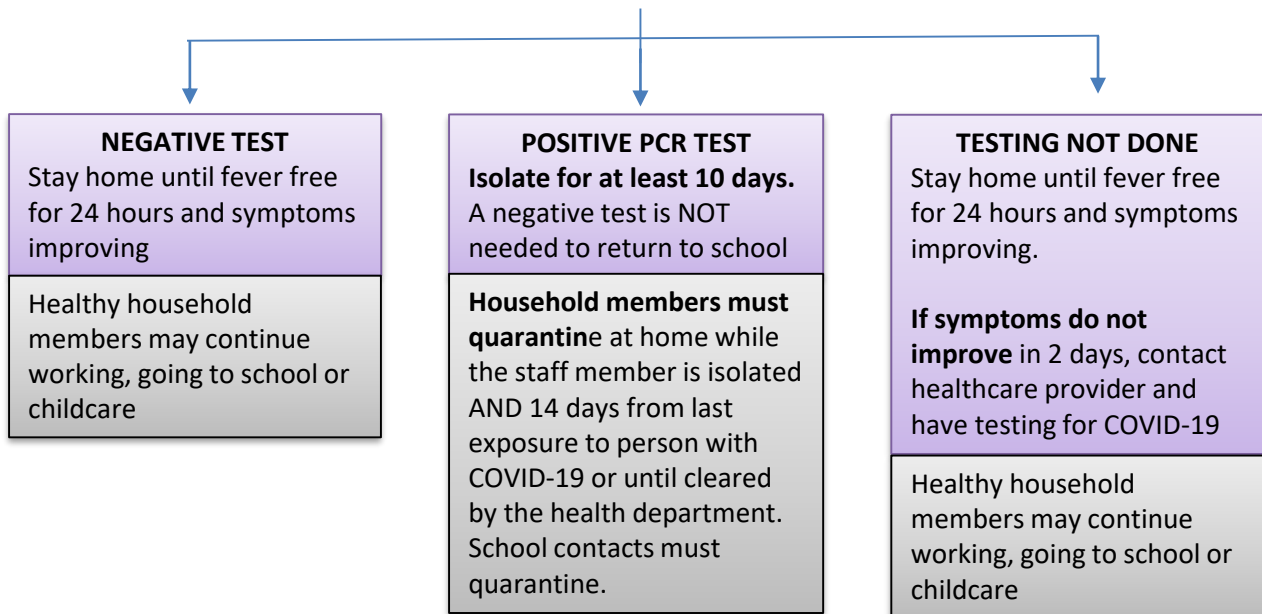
NEGATIVE TEST
Stay home until fever free for 24 hours and symptoms improving

Healthy household members may continue working, going to school or childcare

POSITIVE PCR TEST
Isolate for at least 10 days.
A negative test is NOT needed to return to school

Household members must quarantine at home while the staff member is isolated AND 14 days from last exposure to person with COVID-19 or until cleared by the health department. School contacts must quarantine.

TESTING NOT DONE
Stay home until fever free for 24 hours and symptoms improving.

If symptoms do not improve in 2 days, contact healthcare provider and have testing for COVID-19

Healthy household members may continue working, going to school or childcare